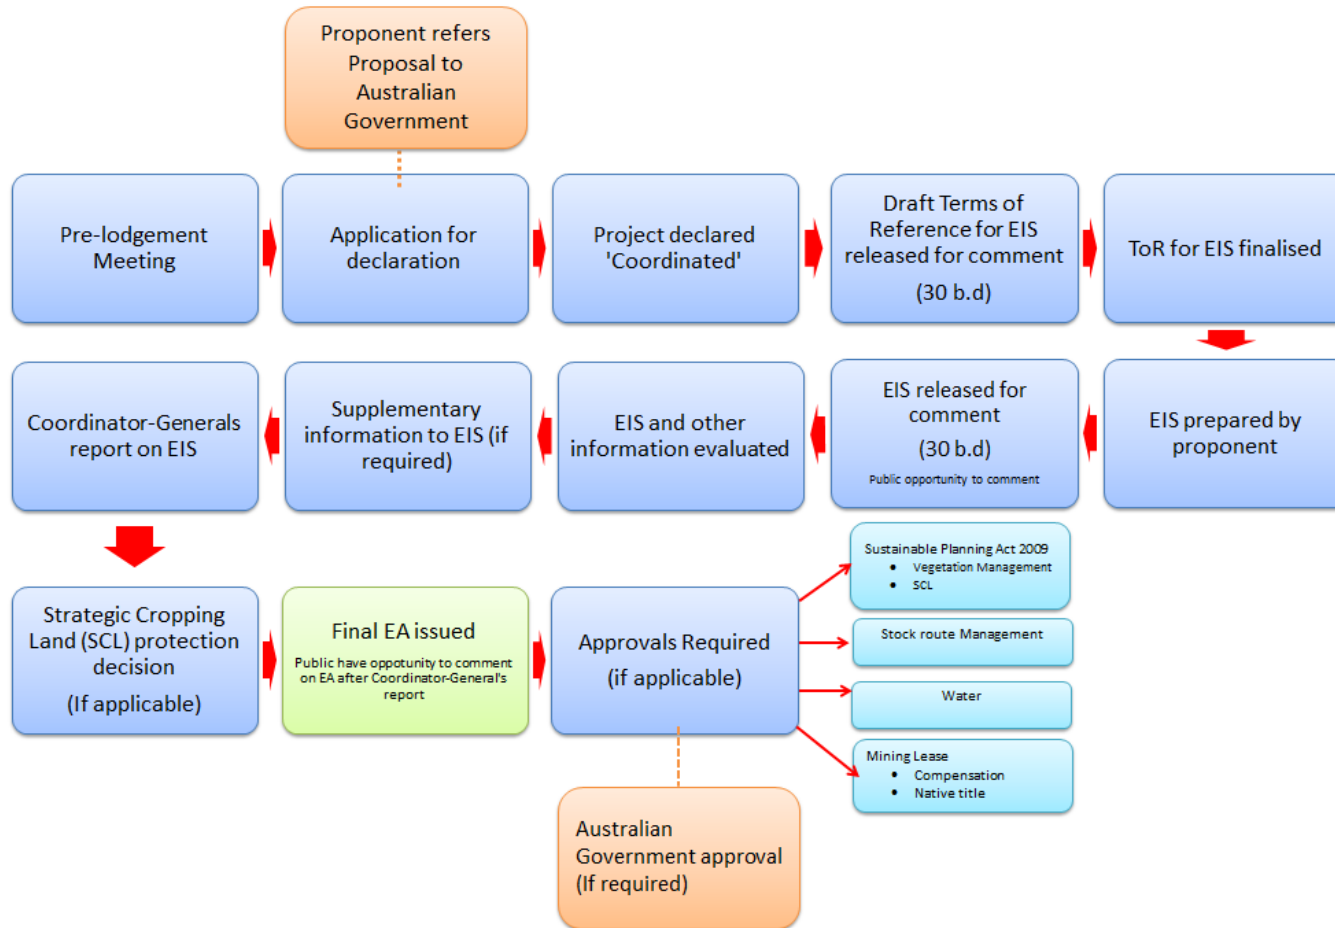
Proponent refers Proposal to Australian Government

Pre-lodgement Meeting

Application for declaration

Project declared 'Coordinated'

Draft Terms of Reference for EIS released for comment
(30 b.d)

ToR for EIS finalised

EIS prepared by proponent

EIS released for comment
(30 b.d)
Public opportunity to comment

EIS and other information evaluated

Supplementary information to EIS (if required)

Coordinator-Generals report on EIS

Strategic Cropping Land (SCL) protection decision
(If applicable)

Final EA issued
Public have opportunity to comment on EA after Coordinator-General's report

Approvals Required
(if applicable)

Sustainable Planning Act 2009
• Vegetation Management
• SCL

Stock route Management

Water

Mining Lease
• Compensation
• Native title

Australian Government approval (If required)